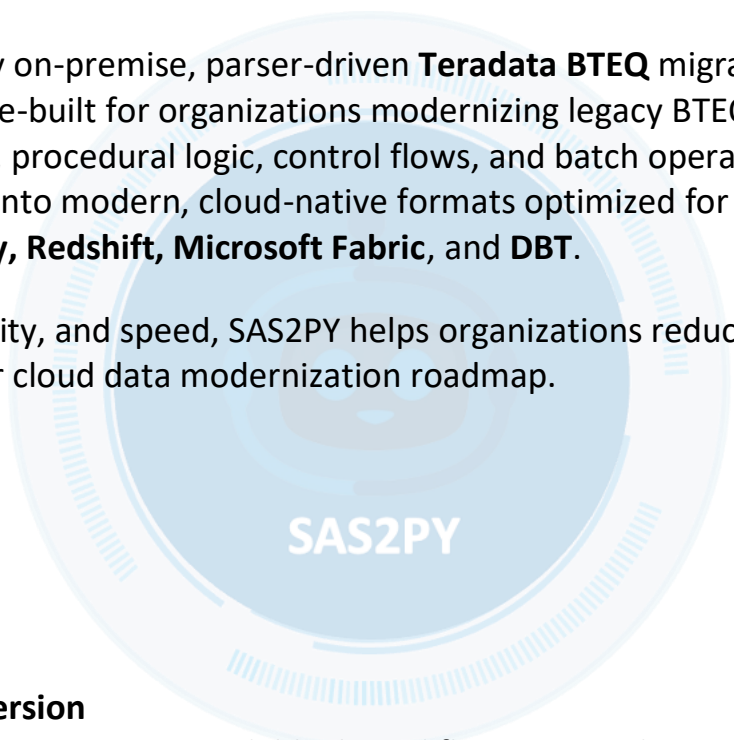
y on-premise, parser-driven **Teradata BTEQ** migra
e-built for organizations modernizing legacy BTEQ
procedural logic, control flows, and batch opera
nto modern, cloud-native formats optimized for
y, Redshift, Microsoft Fabric, and DBT.

ity, and speed, SAS2PY helps organizations reduc
r cloud data modernization roadmap.

SAS2PY

ersion